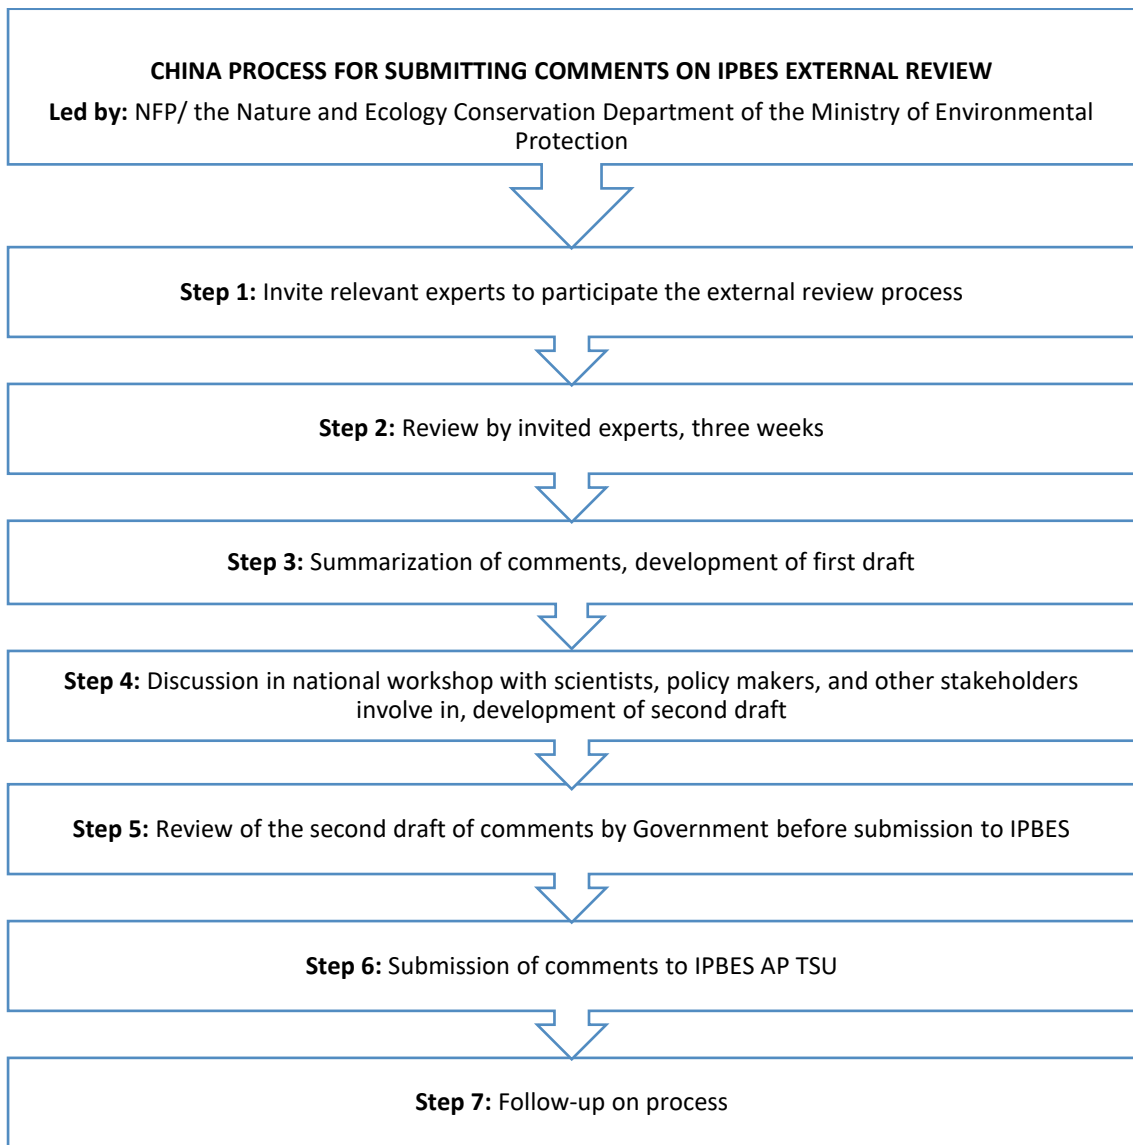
CHINA PROCESS FOR SUBMITTING COMMENTS ON IPBES EXTERNAL REVIEW

Led by: NFP/ the Nature and Ecology Conservation Department of the Ministry of Environmental Protection

Step 1: Invite relevant experts to participate the external review process

Step 2: Review by invited experts, three weeks

Step 3: Summarization of comments, development of first draft

Step 4: Discussion in national workshop with scientists, policy makers, and other stakeholders involve in, development of second draft

Step 5: Review of the second draft of comments by Government before submission to IPBES

Step 6: Submission of comments to IPBES AP TSU

Step 7: Follow-up on process